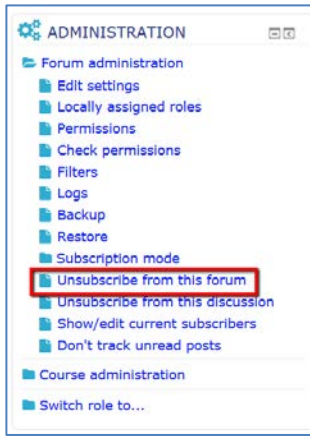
ADMINISTRATION

Forum administration
Edit settings
Locally assigned roles
Permissions
Check permissions
Filters
Logs
Backup
Restore
Subscription mode
Unsubscribe from this forum
Unsubscribe from this discussion
Show/edit current subscribers
Don't track unread posts

Course administration

Switch role to...